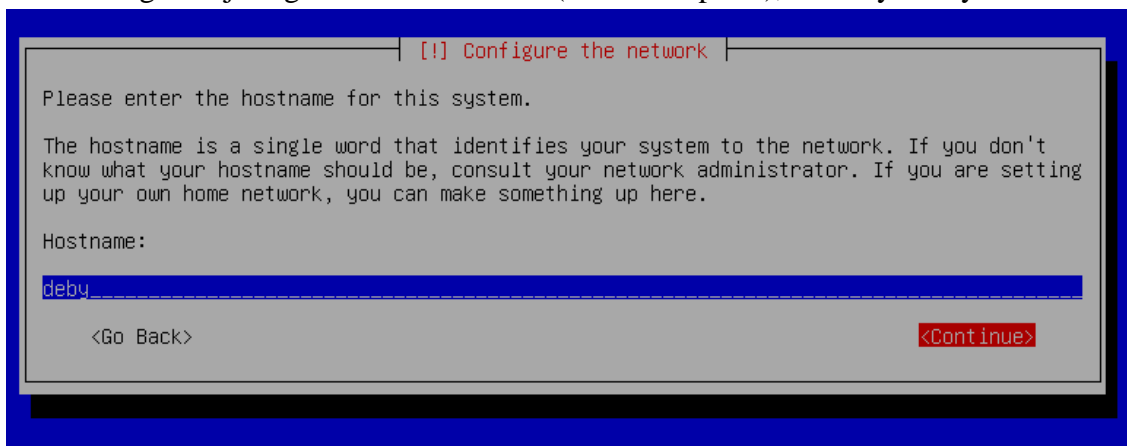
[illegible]

[!] Configure the network

Please enter the hostname for this system.

The hostname is a single word that identifies your system to the network. If you don't know what your hostname should be, consult your network administrator. If you are setting up your own home network, you can make something up here.

Hostname:

deby

<Go Back>

<Continue>